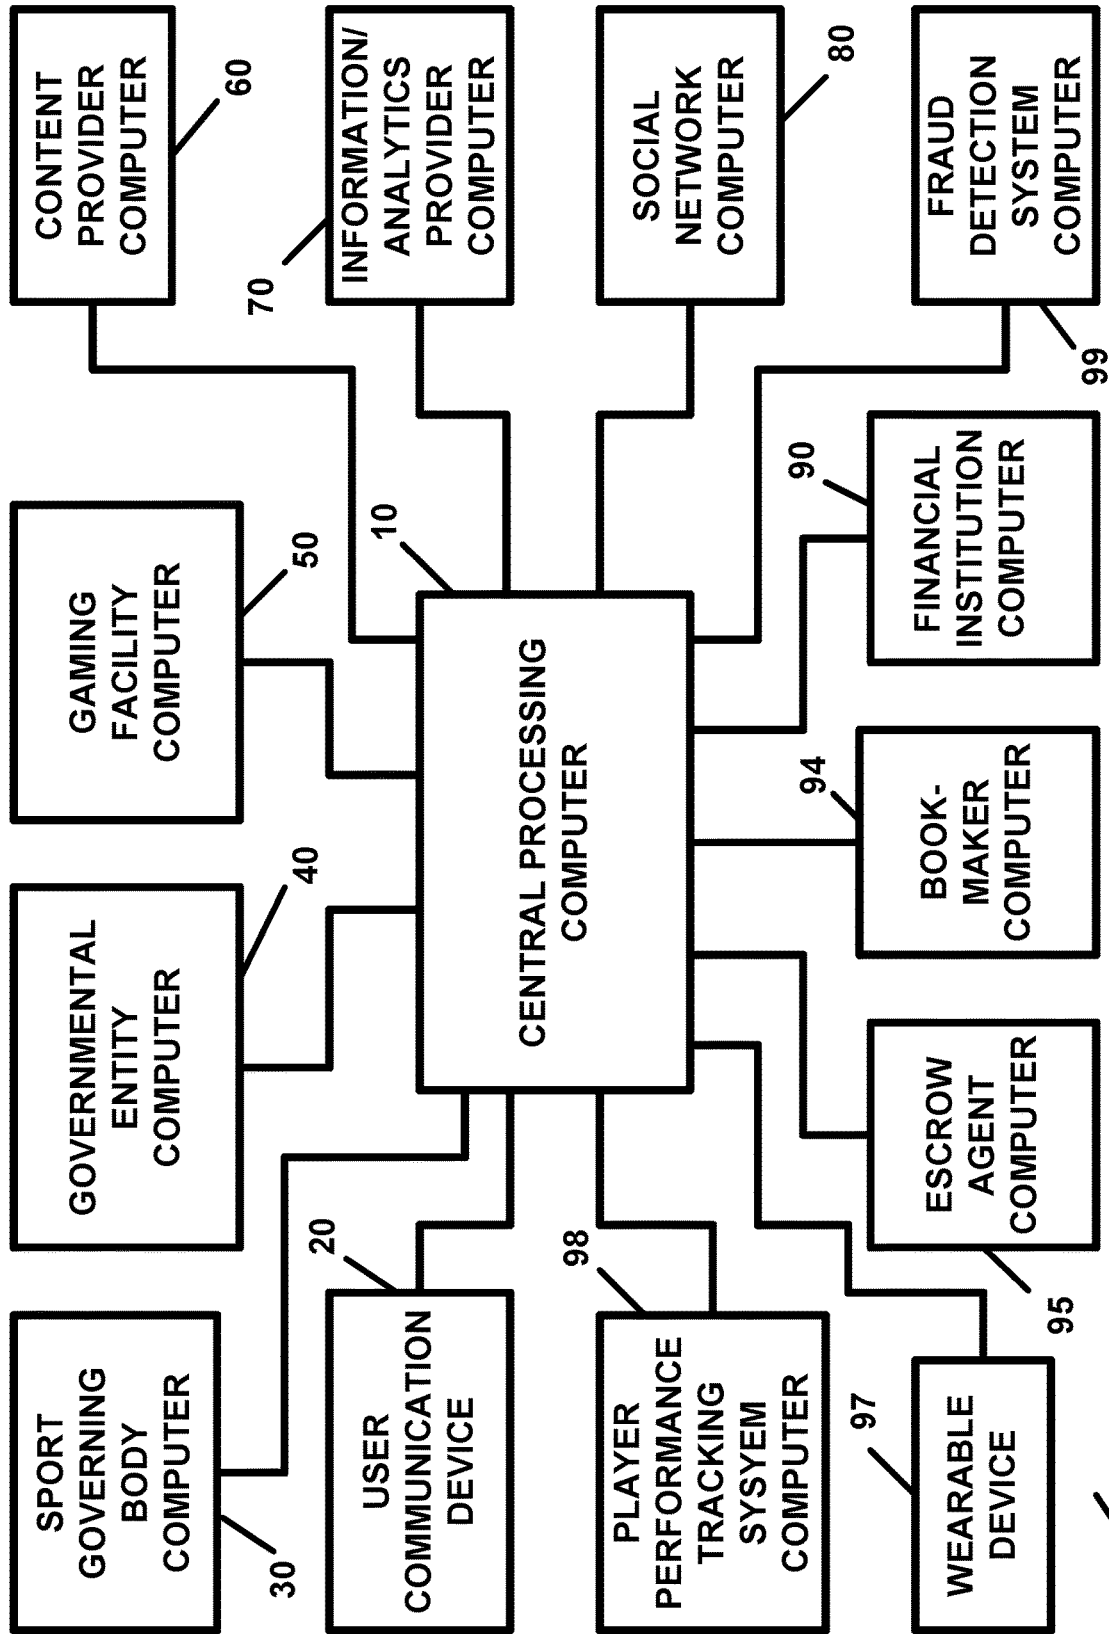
CONTENT PROVIDER COMPUTER
60
INFORMATION/ ANALYTICS PROVIDER COMPUTER
70
SOCIAL NETWORK COMPUTER
80
FRAUD DETECTION SYSTEM COMPUTER
99
GAMING FACILITY COMPUTER
50
10
FINANCIAL INSTITUTION COMPUTER
90
GOVERNMENTAL ENTITY COMPUTER
40
CENTRAL PROCESSING COMPUTER
BOOK-MAKER COMPUTER
94
ESCROW AGENT COMPUTER
95
SPORT GOVERNING BODY COMPUTER
30
USER COMMUNICATION DEVICE
20
PLAYER PERFORMANCE TRACKING SYSYEM COMPUTER
98
WEARABLE DEVICE
97